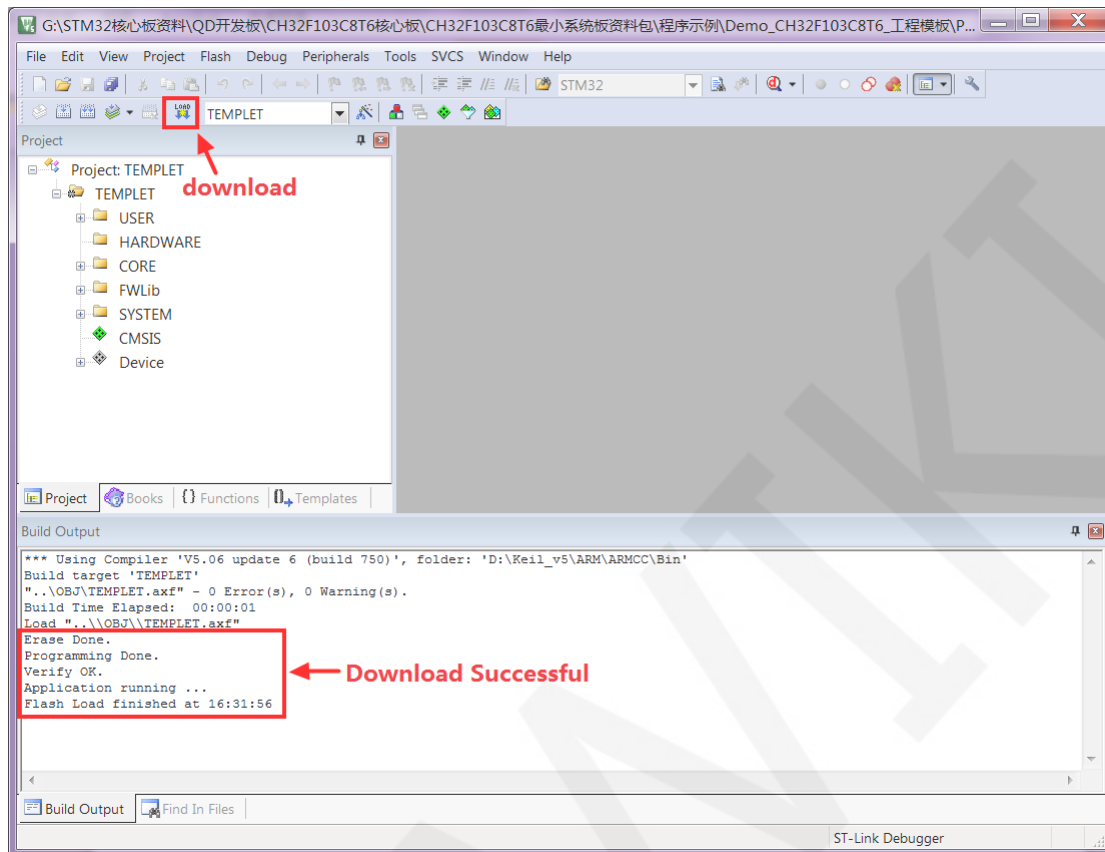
G:\STM32核心板资料\QD开发板\CH32F103C8T6核心板\CH32F103C8T6最小系统板资料包\程序示例\Demo_CH32F103C8T6_工程模板\P...

File Edit View Project Flash Debug Peripherals Tools SVCS Window Help

STM32

LOAD

TEMPLET

Project

Project: TEMPLET
TEMPLET
USER
HARDWARE
CORE
FWLib
SYSTEM
CMSIS
Device

download

Project Books {} Functions Templates

Build Output

*** Using Compiler 'V5.06 update 6 (build 750)', folder: 'D:\Keil_v5\ARM\ARMCC\Bin'
Build target 'TEMPLET'
"..\OBJ\TEMPLET.axf" - 0 Error(s), 0 Warning(s).
Build Time Elapsed: 00:00:01
Load "..\\OBJ\\TEMPLET.axf"
Erase Done.
Programming Done.
Verify OK.
Application running ...
Flash Load finished at 16:31:56

Download Successful

Build Output Find In Files

ST-Link Debugger